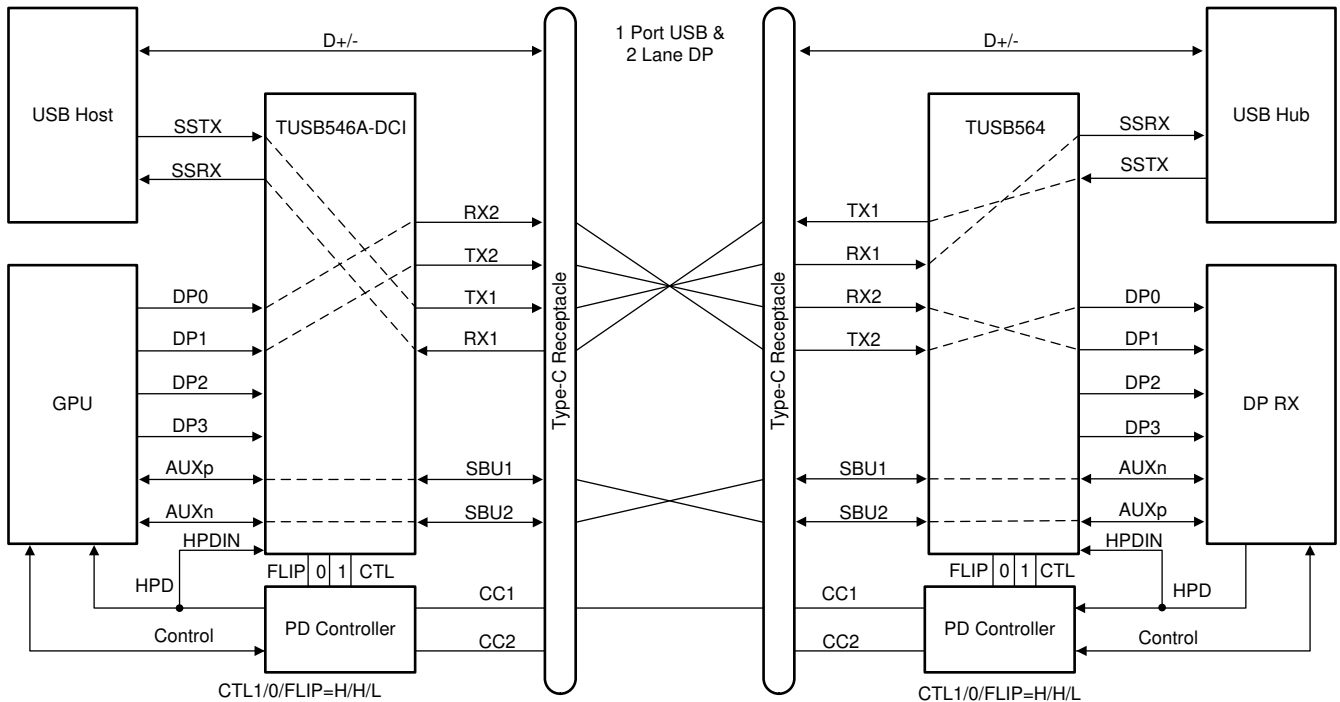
D+/-

1 Port USB & 2 Lane DP

D+/-

USB Host

SSTX

SSRX

TUSB546A-DCI

RX2

TX2

TX1

RX1

GPU

DP0

DP1

DP2

DP3

AUXp

AUXn

SBU1

SBU2

HPDIN

FLIP 0 1 CTL

HPD

Control

PD Controller

CC1

CC2

CTL1/0/FLIP=H/H/L

Type-C Receptacle

Type-C Receptacle

TUSB564

SSRX

SSTX

USB Hub

TX1

RX1

RX2

TX2

DP0

DP1

DP2

DP3

DP RX

SBU1

SBU2

AUXn

AUXp

HPDIN

FLIP 0 1 CTL

HPD

CC1

CC2

PD Controller

Control

CTL1/0/FLIP=H/H/L